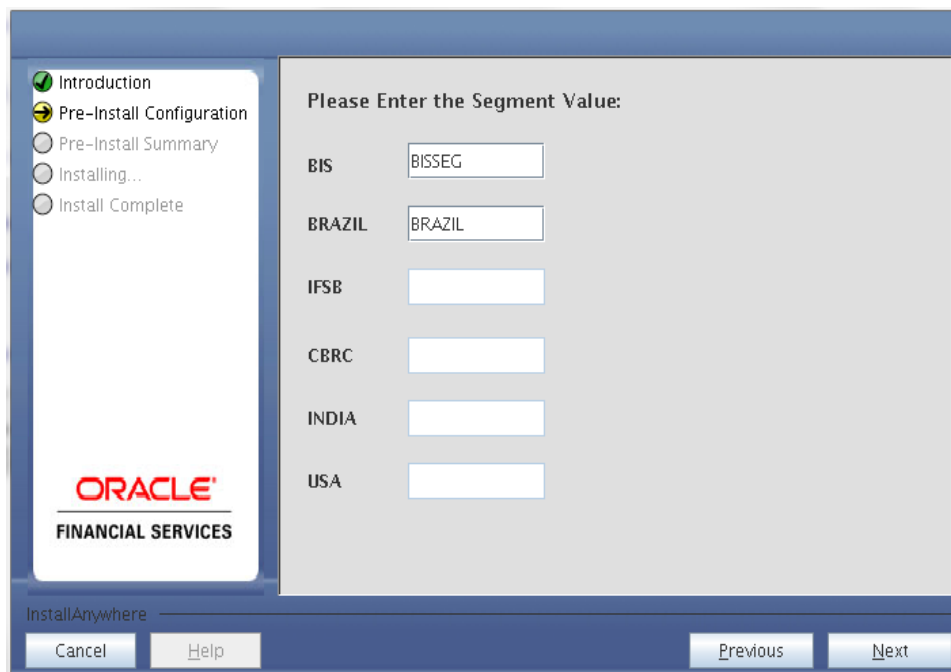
Introduction
Pre-Install Configuration
Pre-Install Summary
Installing...
Install Complete

ORACLE®
FINANCIAL SERVICES

Please Enter the Segment Value:

BIS BISSEG

BRAZIL BRAZIL

IFSB

CBRC

INDIA

USA

InstallAnywhere

Cancel Help Previous Next